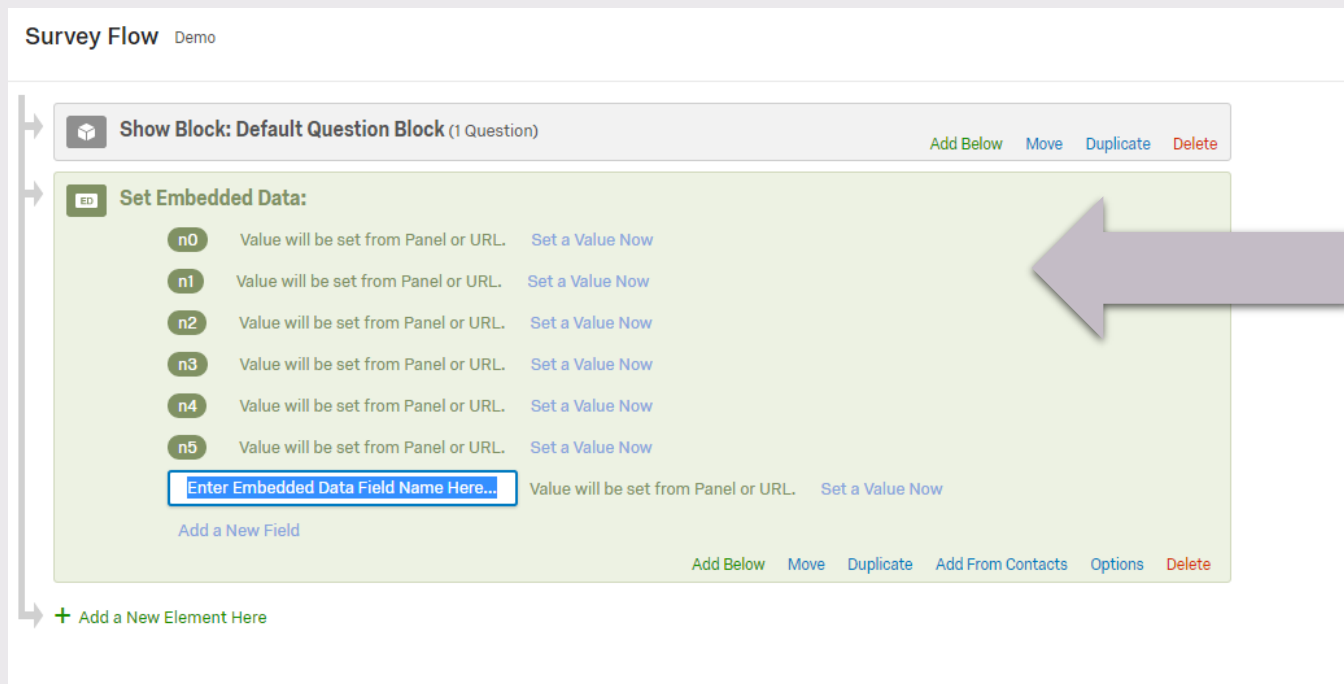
Survey Flow Demo

Show Block: Default Question Block (1 Question)

Add Below Move Duplicate Delete

ED Set Embedded Data:

n0 Value will be set from Panel or URL. Set a Value Now

n1 Value will be set from Panel or URL. Set a Value Now

n2 Value will be set from Panel or URL. Set a Value Now

n3 Value will be set from Panel or URL. Set a Value Now

n4 Value will be set from Panel or URL. Set a Value Now

n5 Value will be set from Panel or URL. Set a Value Now

Enter Embedded Data Field Name Here... Value will be set from Panel or URL. Set a Value Now

Add a New Field

Add Below Move Duplicate Add From Contacts Options Delete

+ Add a New Element Here